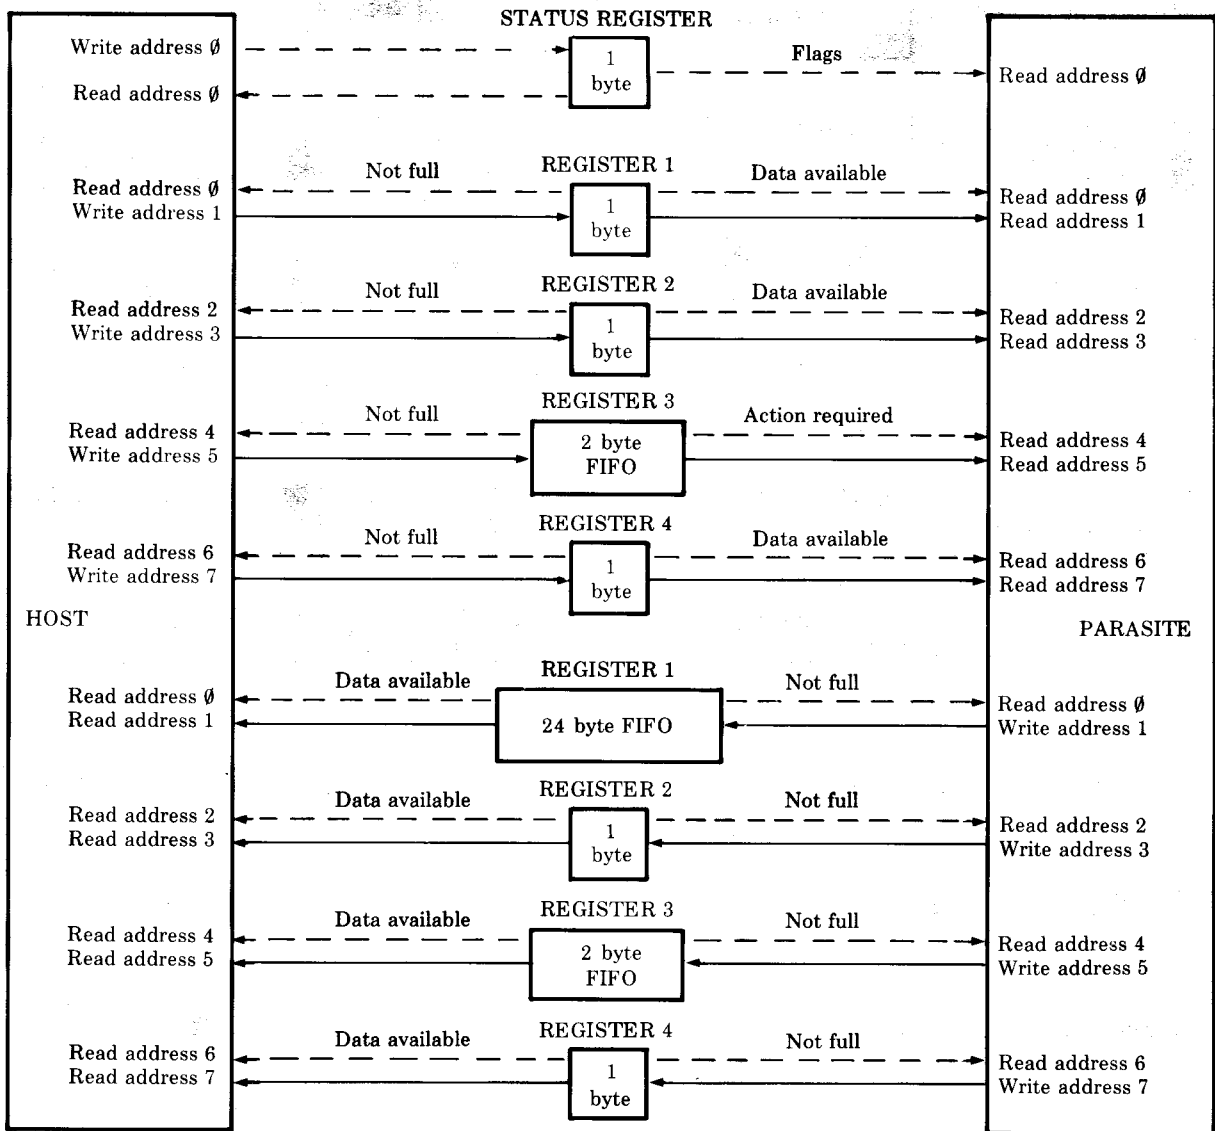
STATUS REGISTER

Write address Ø
Read address Ø
1 byte
Flags
Read address Ø

Not full
REGISTER 1
Data available
Read address Ø
Write address 1
1 byte
Read address Ø
Read address 1

Not full
REGISTER 2
Data available
Read address 2
Write address 3
1 byte
Read address 2
Read address 3

Not full
REGISTER 3
Action required
Read address 4
Write address 5
2 byte FIFO
Read address 4
Read address 5

Not full
REGISTER 4
Data available
Read address 6
Write address 7
1 byte
Read address 6
Read address 7

HOST

PARASITE

Data available
REGISTER 1
Not full
Read address Ø
Read address 1
24 byte FIFO
Read address Ø
Write address 1

Data available
REGISTER 2
Not full
Read address 2
Read address 3
1 byte
Read address 2
Write address 3

Data available
REGISTER 3
Not full
Read address 4
Read address 5
2 byte FIFO
Read address 4
Write address 5

Data available
REGISTER 4
Not full
Read address 6
Read address 7
1 byte
Read address 6
Write address 7